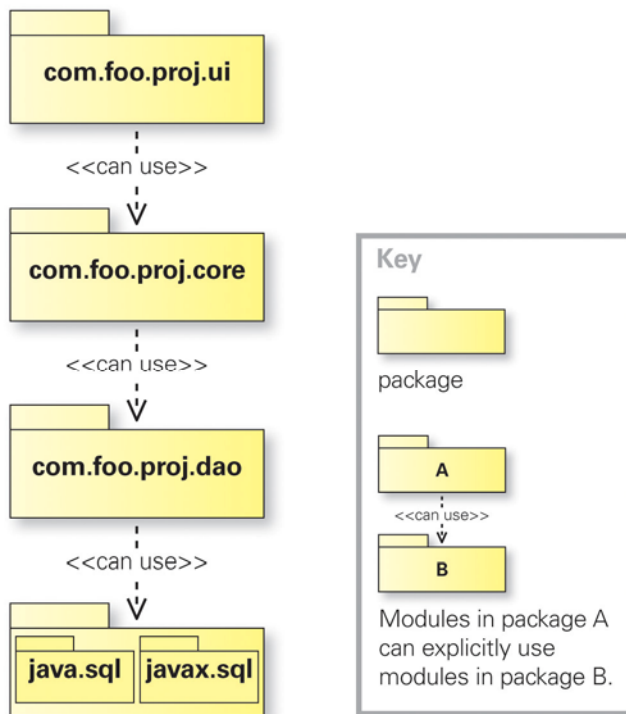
com.foo.proj.ui

<<can use>>

com.foo.proj.core

<<can use>>

com.foo.proj.dao

<<can use>>

java.sql

javax.sql

Key

package

A

<<can use>>

B

Modules in package A can explicitly use modules in package B.